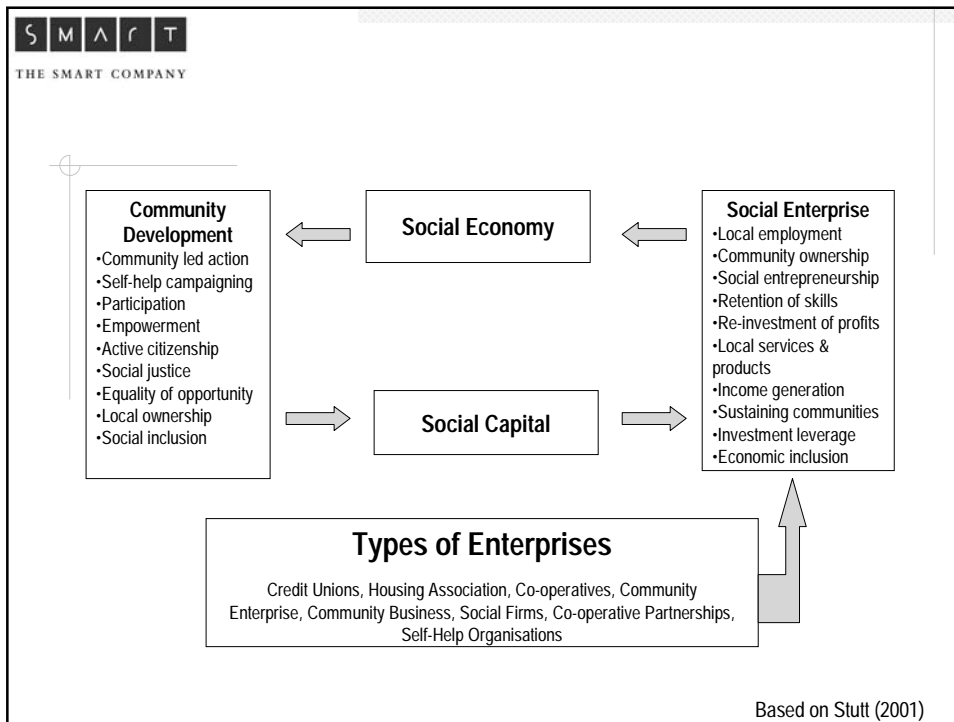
S M A R T

THE SMART COMPANY

Community Development
•Community led action
•Self-help campaigning
•Participation
•Empowerment
•Active citizenship
•Social justice
•Equality of opportunity
•Local ownership
•Social inclusion

Social Economy

Social Capital

Social Enterprise
•Local employment
•Community ownership
•Social entrepreneurship
•Retention of skills
•Re-investment of profits
•Local services & products
•Income generation
•Sustaining communities
•Investment leverage
•Economic inclusion

Types of Enterprises

Credit Unions, Housing Association, Co-operatives, Community Enterprise, Community Business, Social Firms, Co-operative Partnerships, Self-Help Organisations

Based on Stutt (2001)